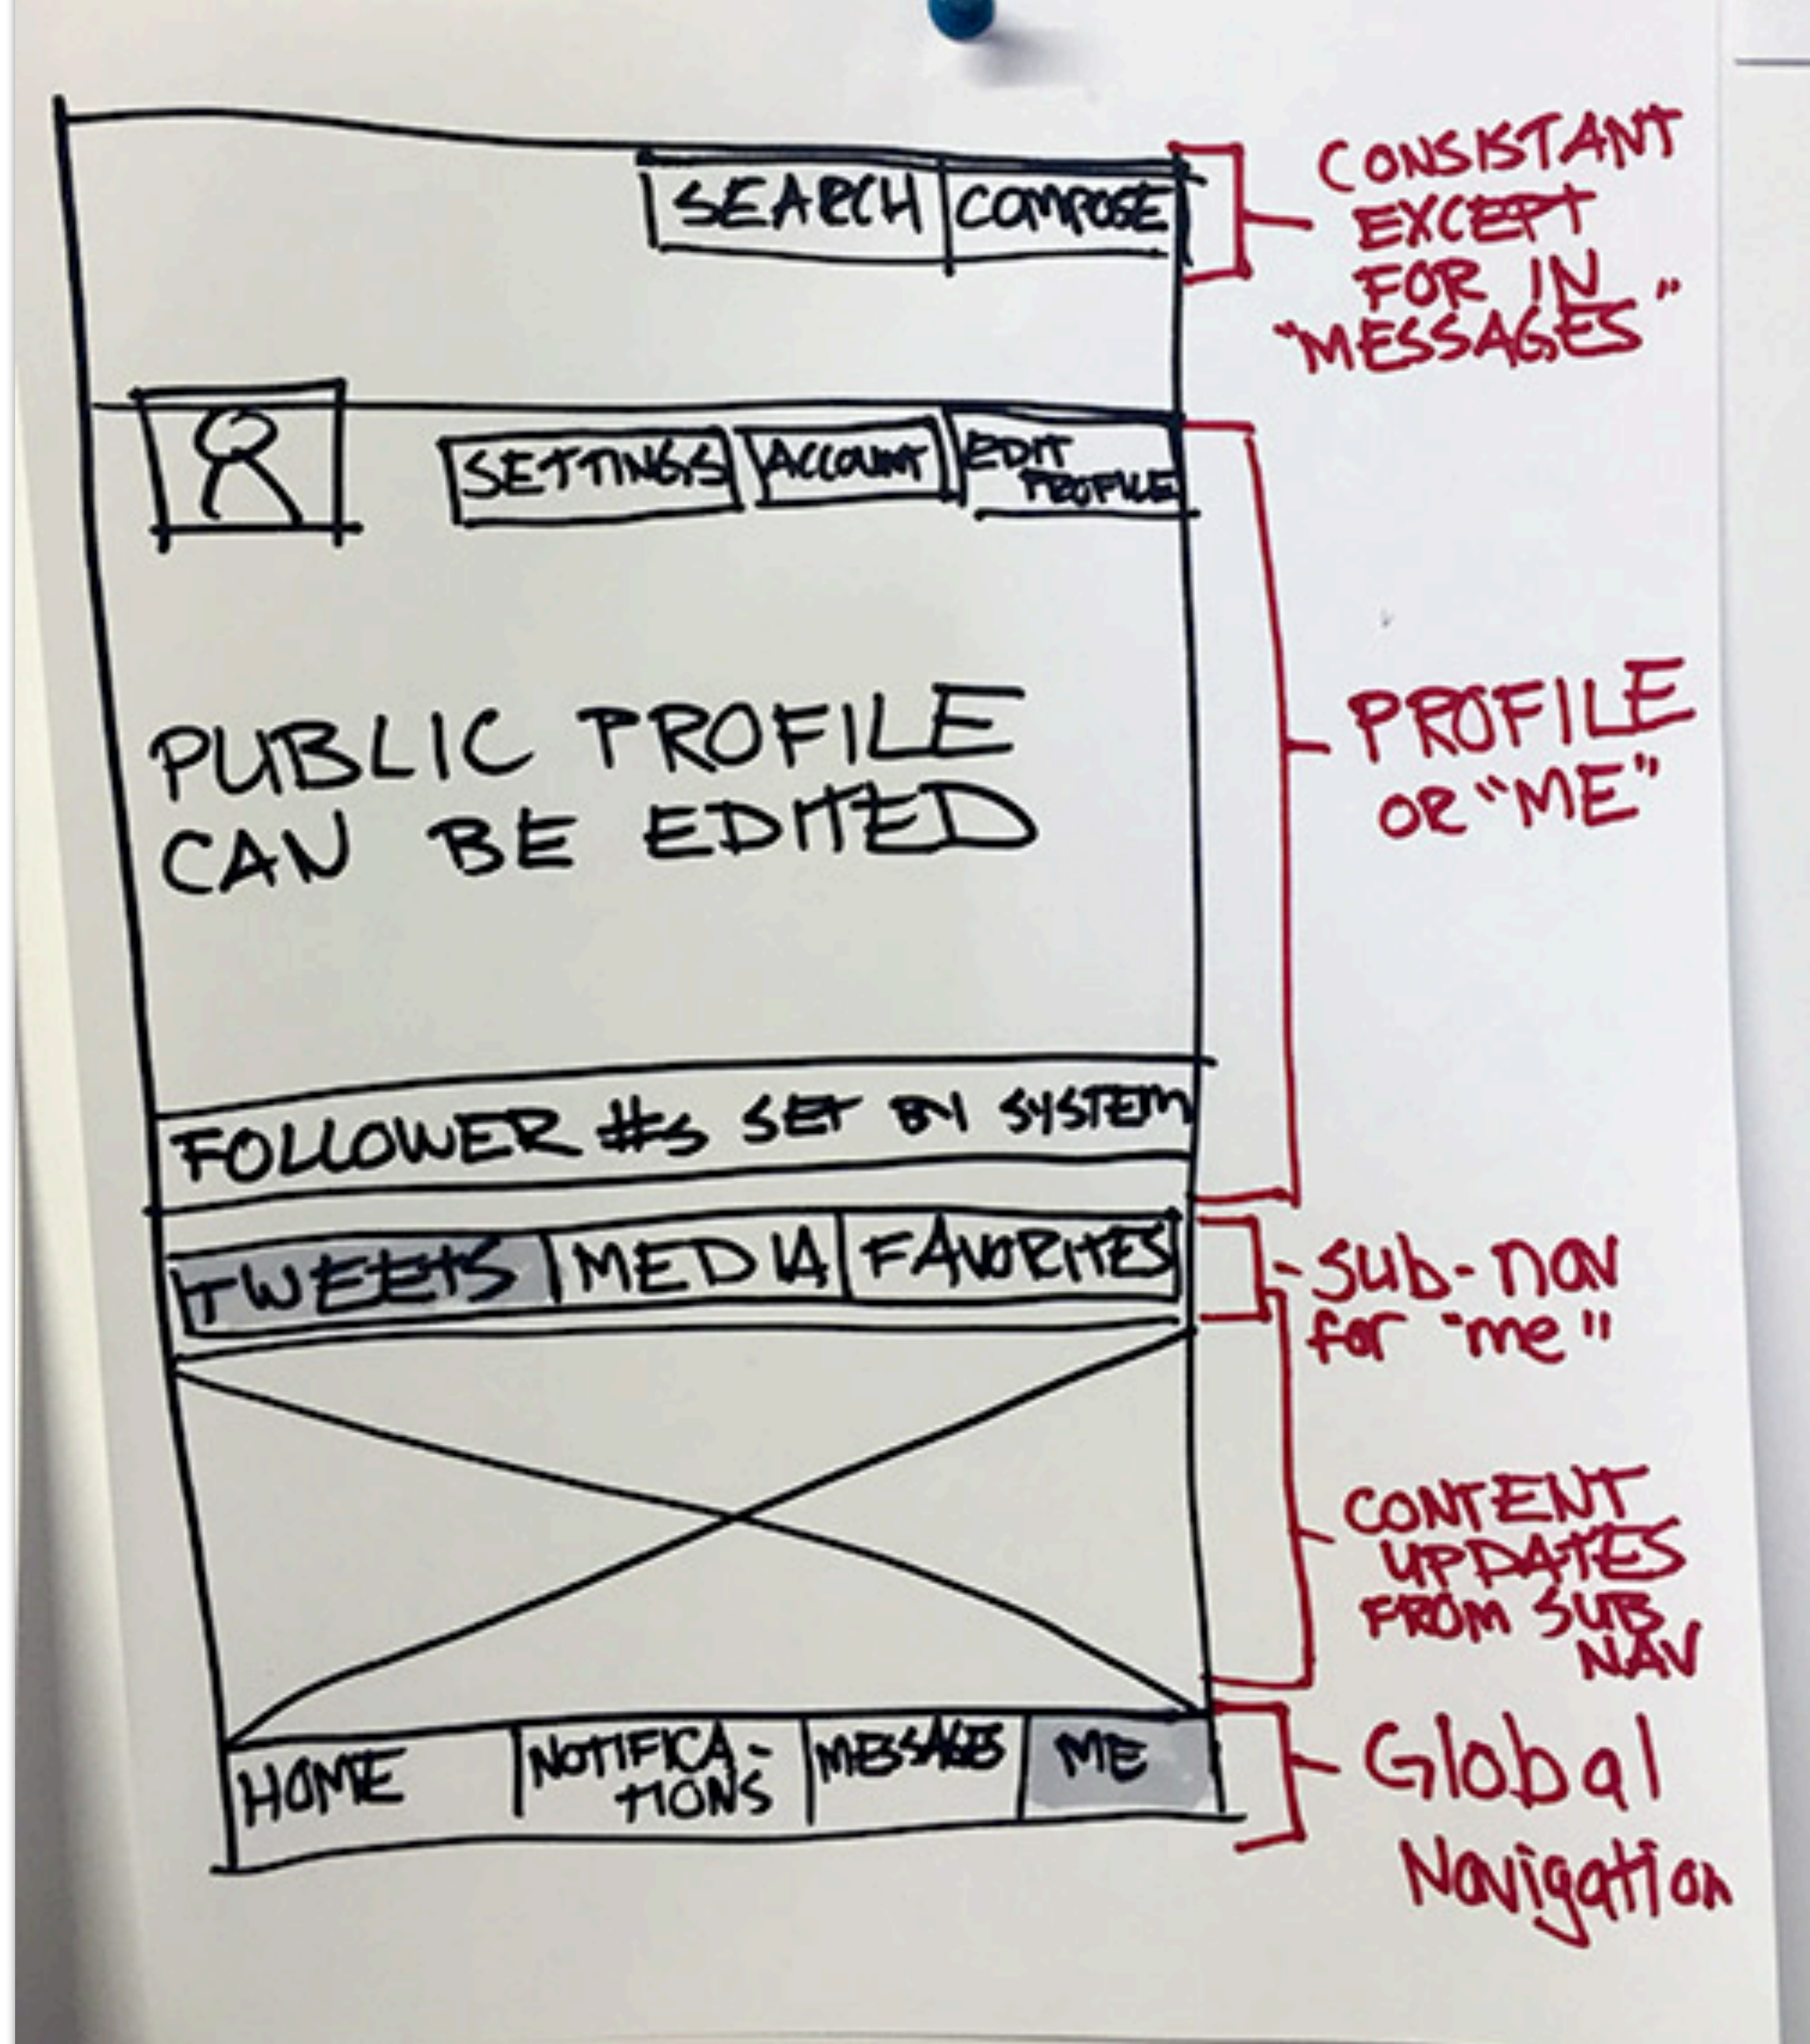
SEARCH COMPOSE

CONSISTANT EXCEPT FOR IN "MESSAGES"

SETTINGS ACCOUNT EDIT PROFILE

PUBLIC PROFILE CAN BE EDITED

PROFILE OR "ME"

FOLLOWER #s SET BY SYSTEM

TWEETS MEDIA FAVORITES

Sub-nav for "me"

CONTENT UPDATES FROM SUB NAV

HOME NOTIFICATIONS MESSAGES ME

Global Navigation